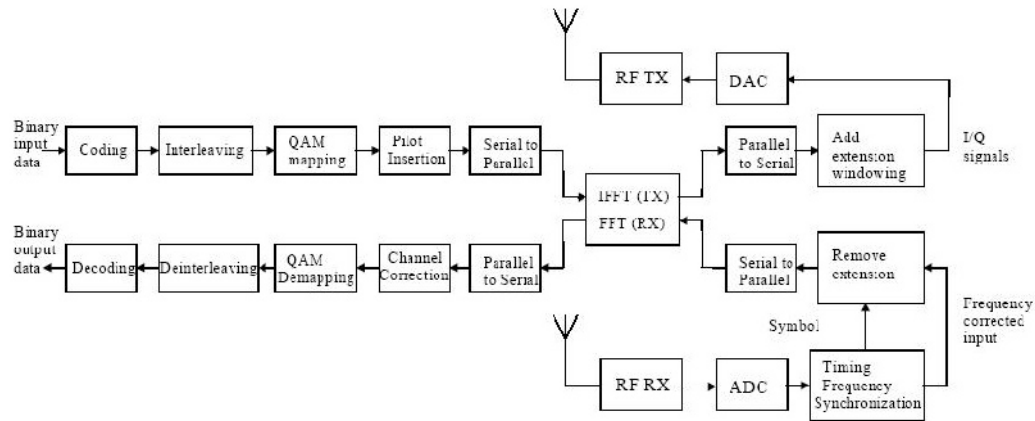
RF TX

DAC

Binary input data

Coding

Interleaving

QAM mapping

Pilot Insertion

Serial to Parallel

Parallel to Serial

Add extension windowing

I/Q signals

IFFT (TX)

FFT (RX)

Binary output data

Decoding

Deinterleaving

QAM Demapping

Channel Correction

Parallel to Serial

Serial to Parallel

Remove extension

Frequency corrected input

Symbol

RF RX

ADC

Timing Frequency Synchronization